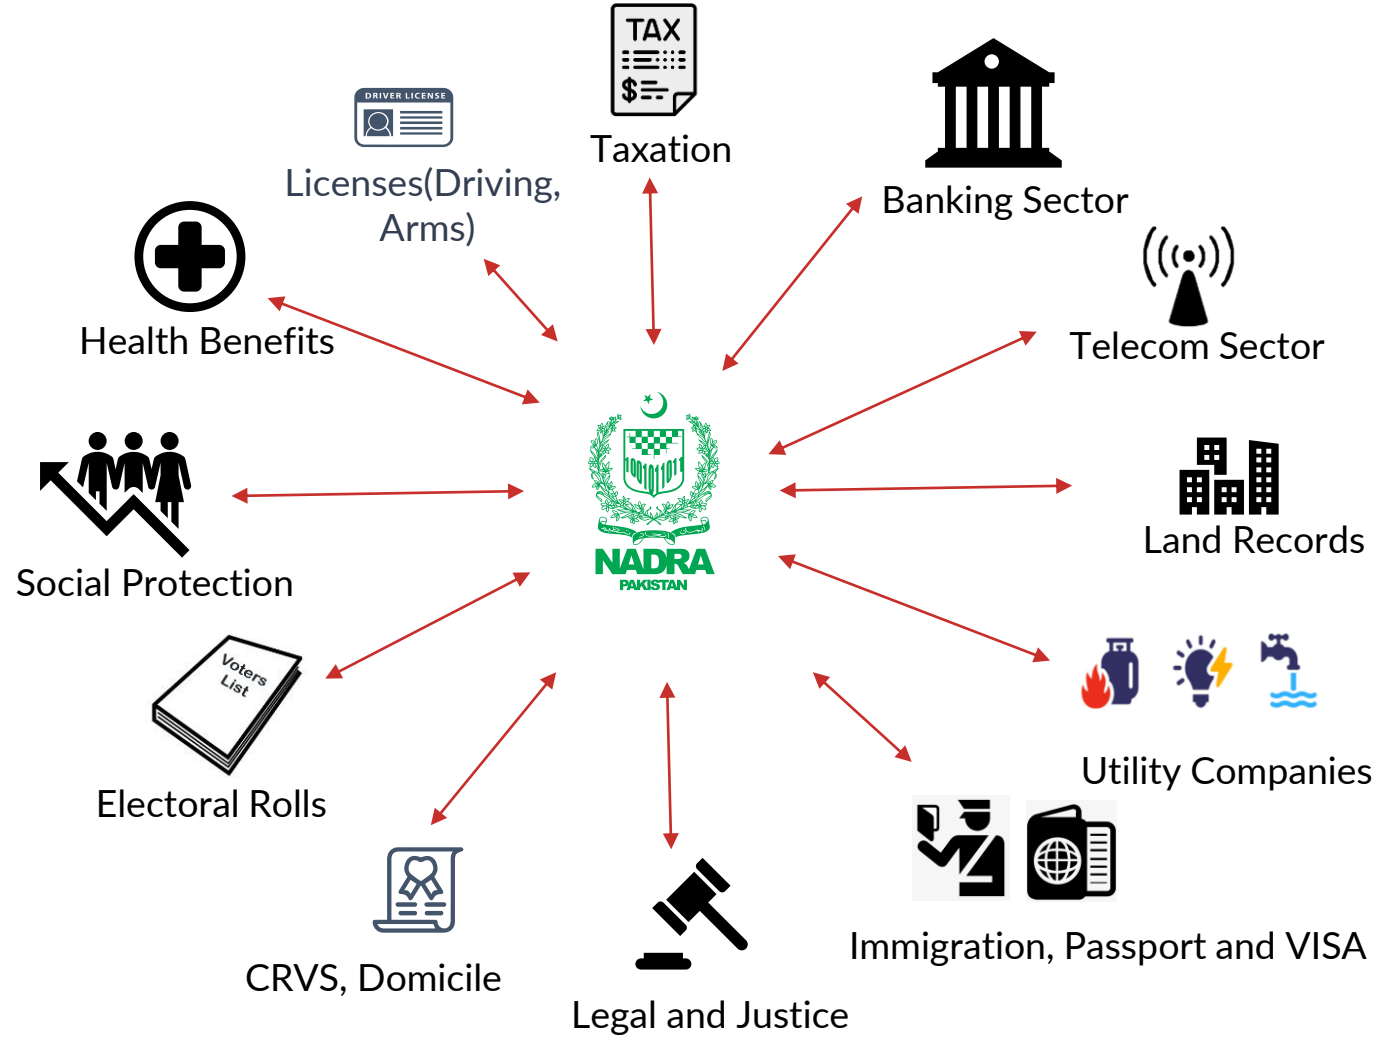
TAX

$

Taxation

DRIVER LICENSE

Licenses(Driving, Arms)

Banking Sector

Health Benefits

Telecom Sector

NADRA
PAKISTAN

Social Protection

Land Records

Voters List

Electoral Rolls

Utility Companies

CRVS, Domicile

Legal and Justice

Immigration, Passport and VISA